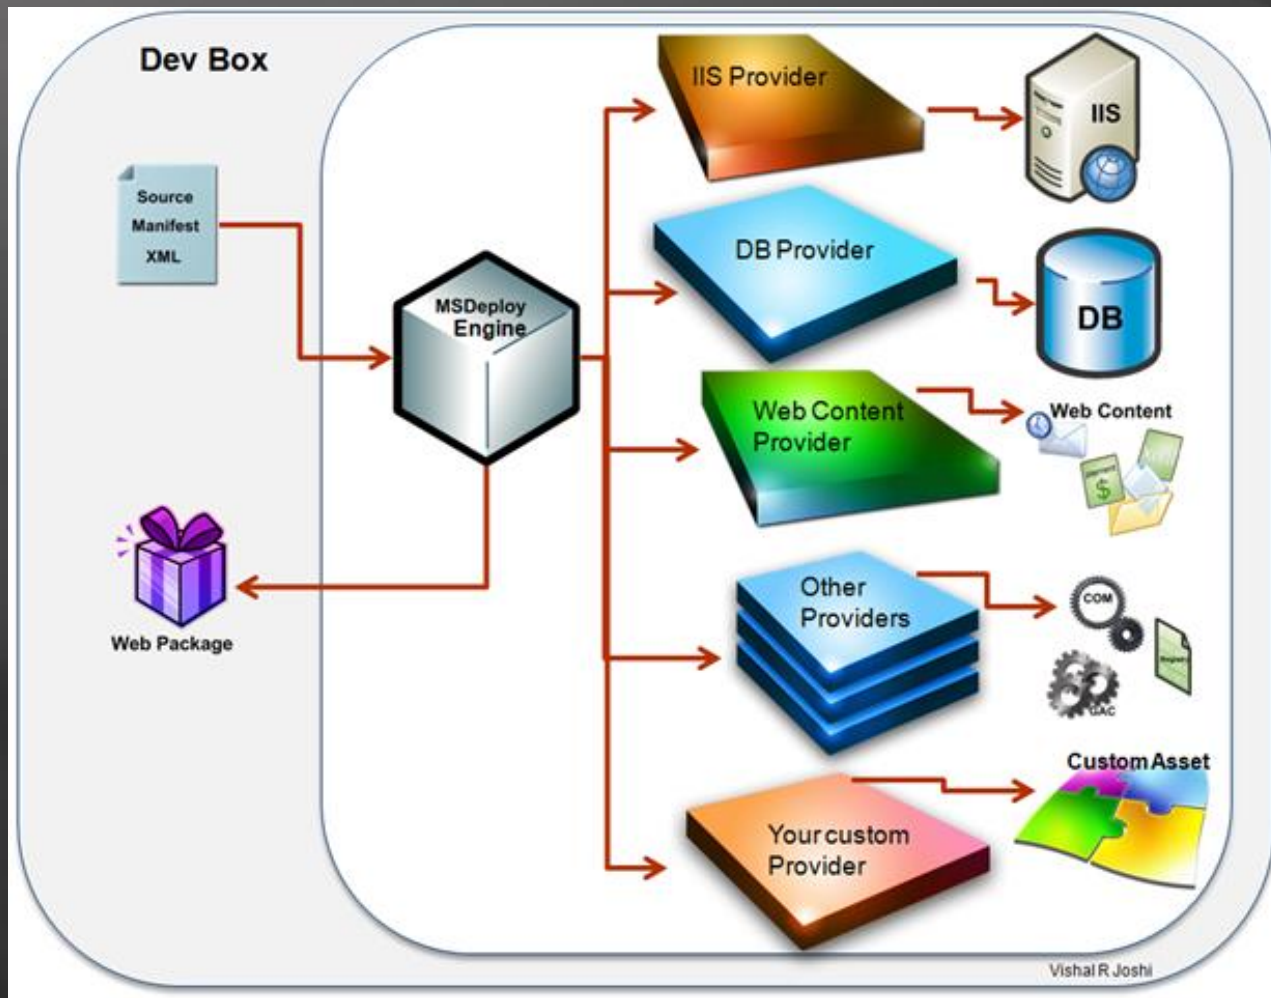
Dev Box

Source Manifest XML

MSDeploy Engine

Web Package

IIS Provider

IIS

DB Provider

DB

Web Content Provider

Web Content

$

Other Providers

COM

GAC

Your custom Provider

Custom Asset

Vishal R Joshi